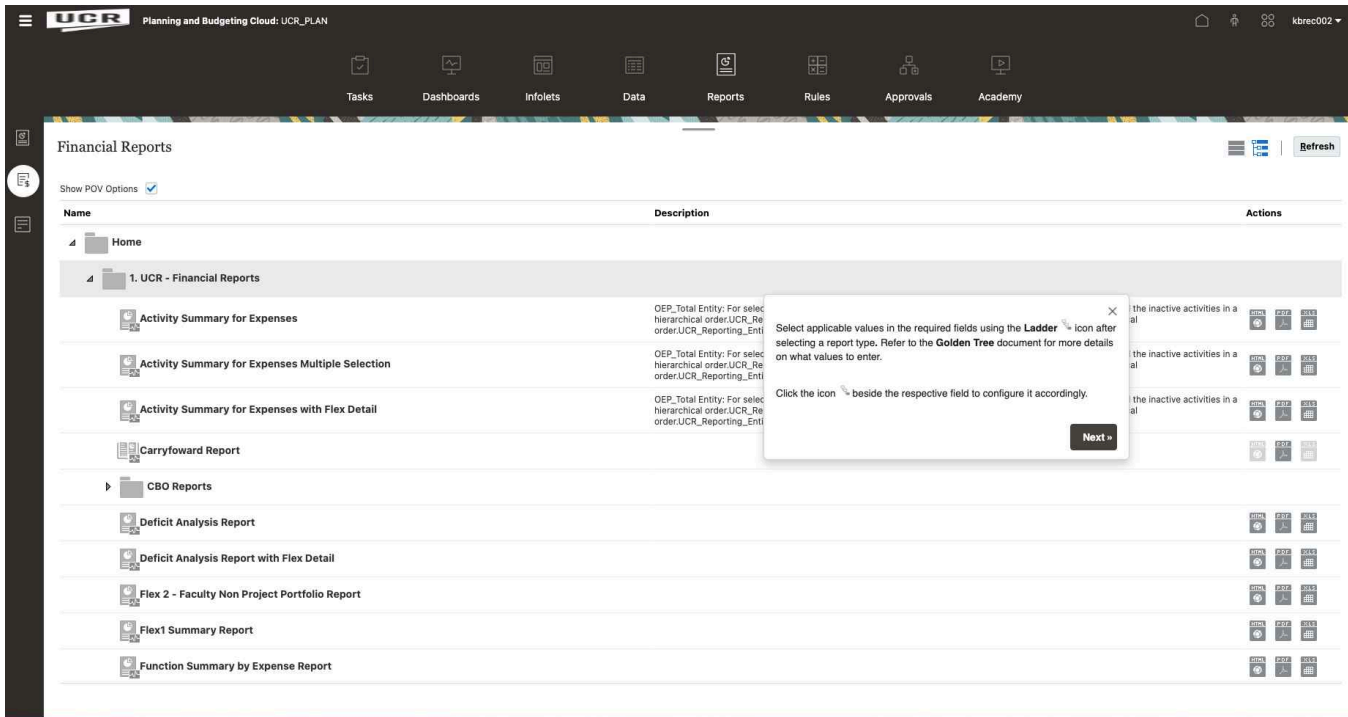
UCR Planning and Budgeting Cloud: UCR_PLAN

kbrec002

Tasks Dashboards Infolets Data Reports Rules Approvals Academy

Financial Reports

Refresh

Show POV Options

| Name | Description | Actions |
|---|---|---|
| Home | | |
| 1. UCR - Financial Reports | | |
| Activity Summary for Expenses | OEP_Total Entity: For selec hierarchical order.UCR_Re order.UCR_Reporting_Enti ... the inactive activities in a ... al | HTML PDF XLS |
| Activity Summary for Expenses Multiple Selection | OEP_Total Entity: For selec hierarchical order.UCR_Re order.UCR_Reporting_Enti ... the inactive activities in a ... al | HTML PDF XLS |
| Activity Summary for Expenses with Flex Detail | OEP_Total Entity: For selec hierarchical order.UCR_Re order.UCR_Reporting_Enti ... the inactive activities in a ... al | HTML PDF XLS |
| Carryfoward Report | | HTML PDF XLS |
| CBO Reports | | |
| Deficit Analysis Report | | HTML PDF XLS |
| Deficit Analysis Report with Flex Detail | | HTML PDF XLS |
| Flex 2 - Faculty Non Project Portfolio Report | | HTML PDF XLS |
| Flex1 Summary Report | | HTML PDF XLS |
| Function Summary by Expense Report | | HTML PDF XLS |

Select applicable values in the required fields using the Ladder icon after selecting a report type. Refer to the Golden Tree document for more details on what values to enter.

Click the icon beside the respective field to configure it accordingly.

Next »